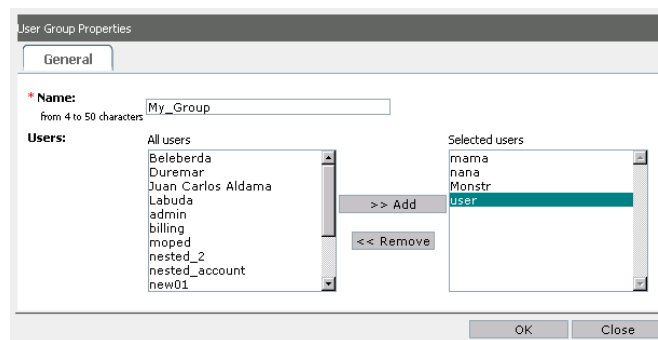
User Group Properties

General

* Name:
from 4 to 50 characters
My_Group

Users:
All users
Beleberda
Duremar
Juan Carlos Aldama
Labuda
admin
billing
moped
nested_2
nested_account
new01

>> Add
<< Remove

Selected users
mama
nana
Monstr
user

OK
Close